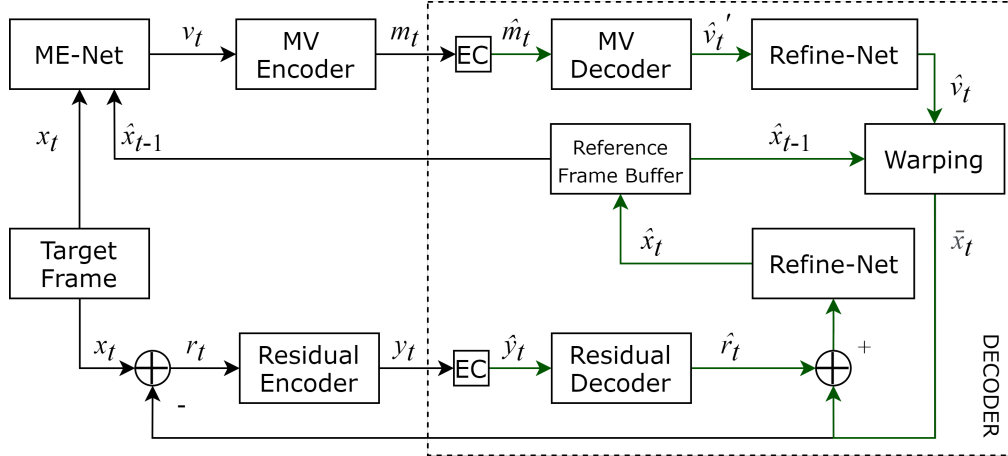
ME-Net

$v_t$

MV Encoder

$m_t$

EC

$\hat{m}_t$

MV Decoder

$\hat{v}_t{}'$

Refine-Net

$\hat{v}_t$

$x_t$

$\hat{x}_{t-1}$

Reference Frame Buffer

$\hat{x}_{t-1}$

Warping

$\hat{x}_t$

Refine-Net

$\bar{x}_t$

Target Frame

$x_t$

$r_t$

Residual Encoder

$y_t$

EC

$\hat{y}_t$

Residual Decoder

$\hat{r}_t$

+

-

DECODER